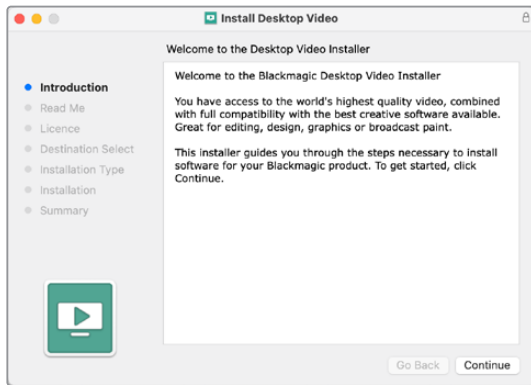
Install Desktop Video

Welcome to the Desktop Video Installer

Introduction
Read Me
Licence
Destination Select
Installation Type
Installation
Summary

Welcome to the Blackmagic Desktop Video Installer

You have access to the world's highest quality video, combined with full compatibility with the best creative software available. Great for editing, design, graphics or broadcast paint.

This installer guides you through the steps necessary to install software for your Blackmagic product. To get started, click Continue.

Go Back
Continue